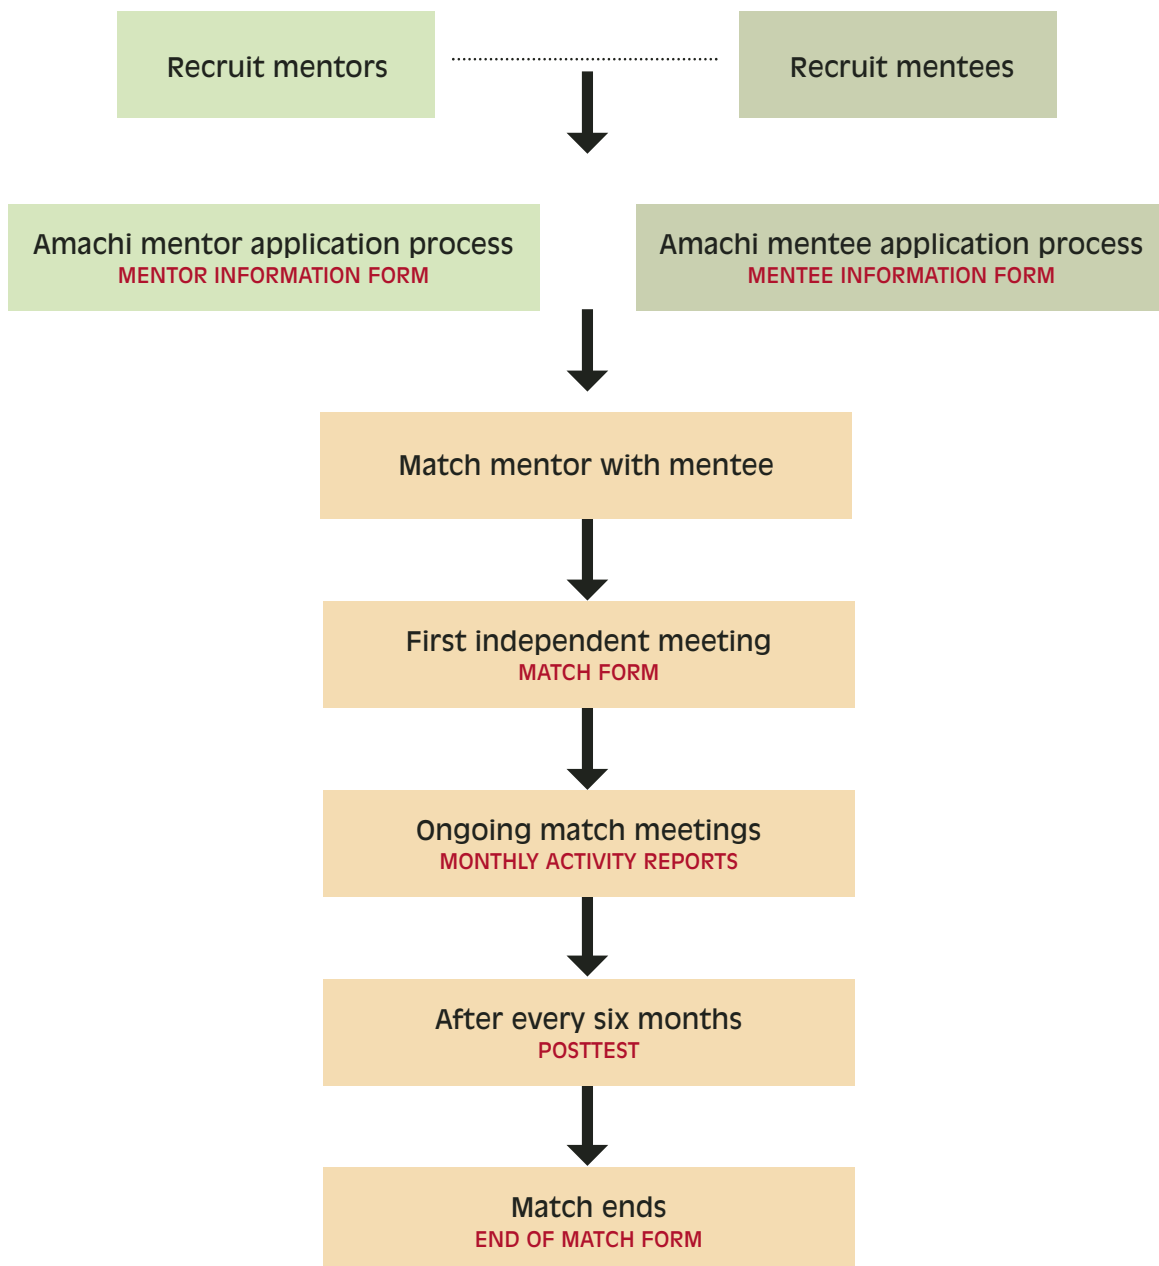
Recruit mentors

Recruit mentees

Amachi mentor application process
MENTOR INFORMATION FORM

Amachi mentee application process
MENTEE INFORMATION FORM

Match mentor with mentee

First independent meeting
MATCH FORM

Ongoing match meetings
MONTHLY ACTIVITY REPORTS

After every six months
POSTTEST

Match ends
END OF MATCH FORM